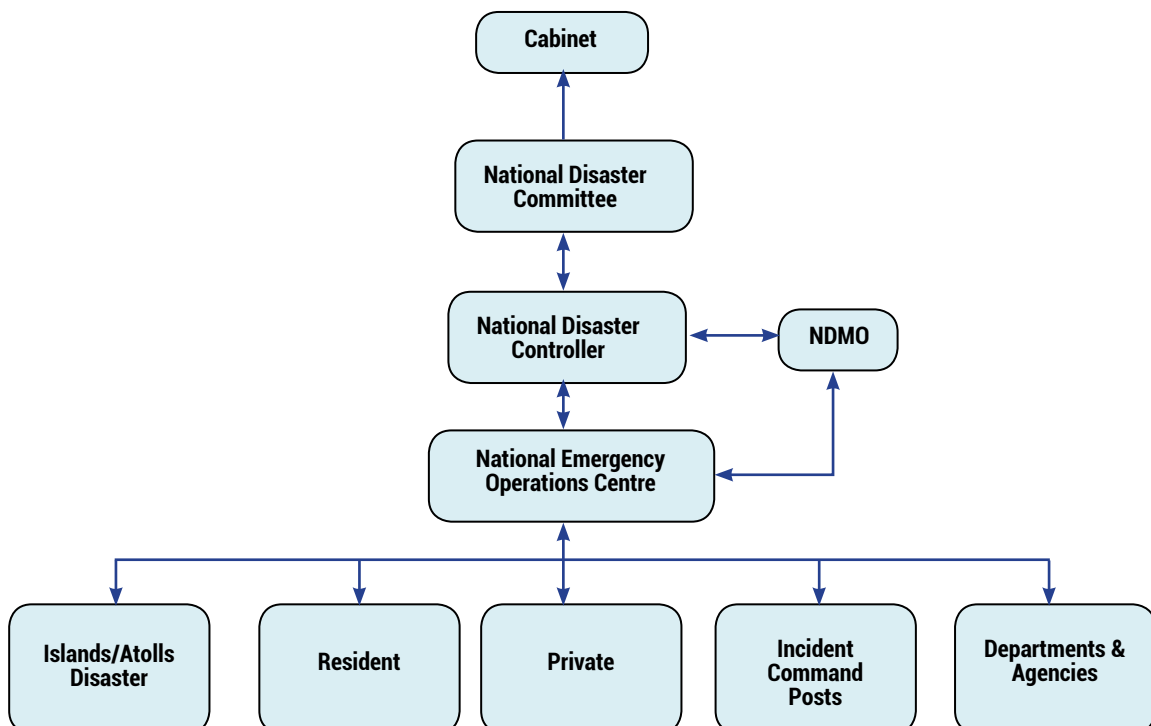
Cabinet

National Disaster Committee

National Disaster Controller

NDMO

National Emergency Operations Centre

Islands/Atolls Disaster

Resident

Private

Incident Command Posts

Departments & Agencies